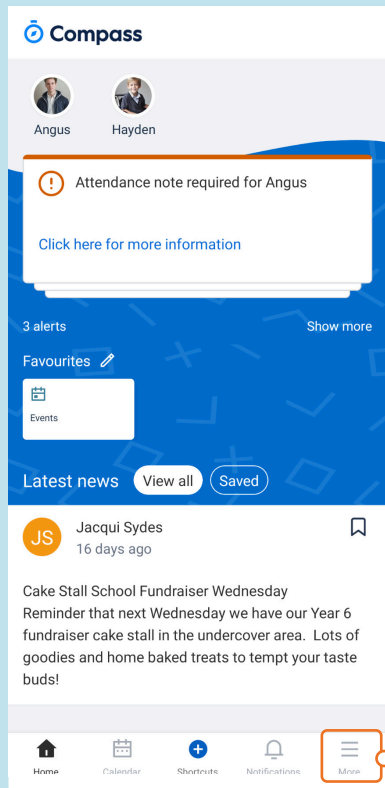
Compass

Angus
Hayden

Attendance note required for Angus

Click here for more information

3 alerts
Show more

Favourites

Events

Latest news
View all
Saved

JS
Jacqui Sydes
16 days ago

Cake Stall School Fundraiser Wednesday
Reminder that next Wednesday we have our Year 6 fundraiser cake stall in the undercover area. Lots of goodies and home baked treats to tempt your taste buds!

Home
Calendar
Shortcuts
Notifications
More